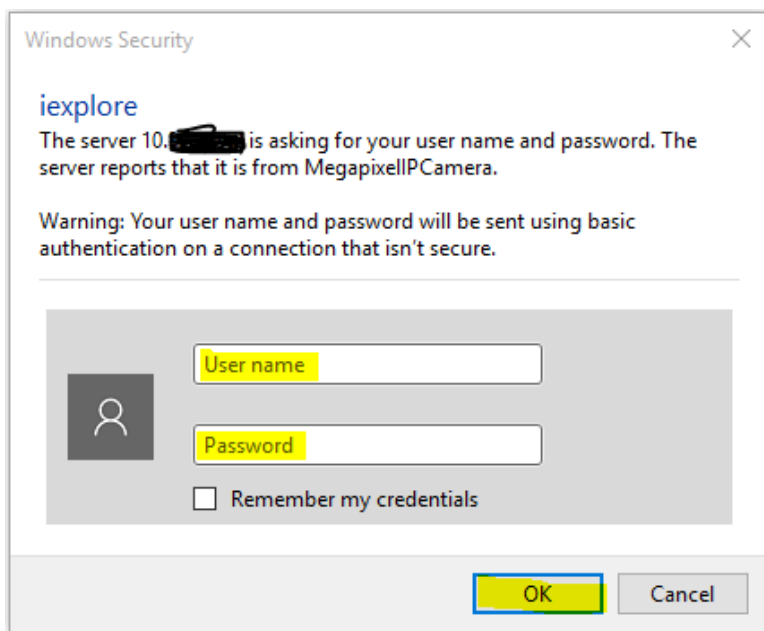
Windows Security

×

iexplore

The server 10.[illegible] is asking for your user name and password. The server reports that it is from MegapixelIPCamera.

Warning: Your user name and password will be sent using basic authentication on a connection that isn't secure.

User name

Password

Remember my credentials

OK

Cancel